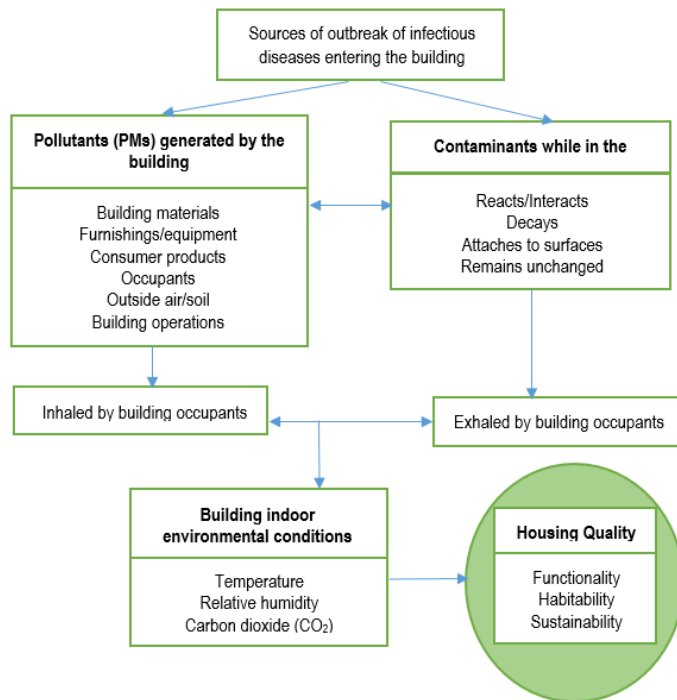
Sources of outbreak of infectious diseases entering the building

Pollutants (PMs) generated by the building

Building materials
Furnishings/equipment
Consumer products
Occupants
Outside air/soil
Building operations

Contaminants while in the

Reacts/Interacts
Decays
Attaches to surfaces
Remains unchanged

Inhaled by building occupants

Exhaled by building occupants

Building indoor environmental conditions

Temperature
Relative humidity
Carbon dioxide ($CO_2$)

Housing Quality

Functionality
Habitability
Sustainability